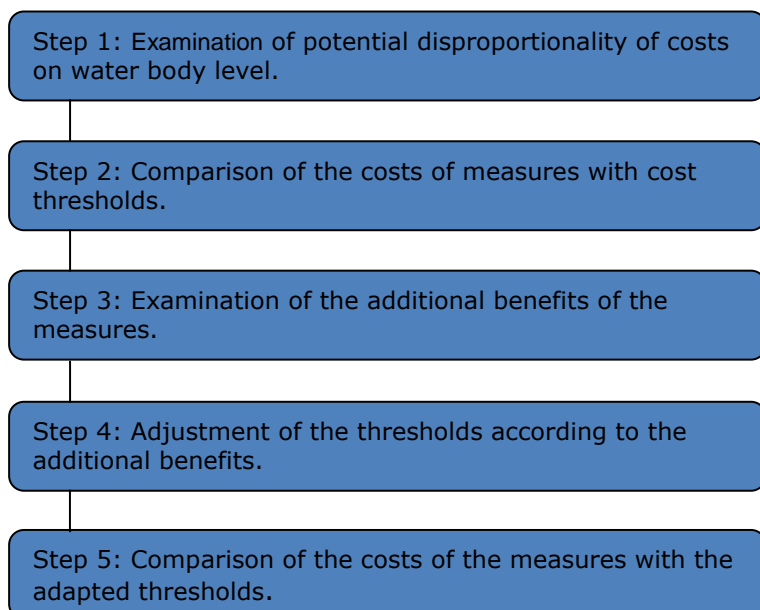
Step 1: Examination of potential disproportionality of costs on water body level.

Step 2: Comparison of the costs of measures with cost thresholds.

Step 3: Examination of the additional benefits of the measures.

Step 4: Adjustment of the thresholds according to the additional benefits.

Step 5: Comparison of the costs of the measures with the adapted thresholds.